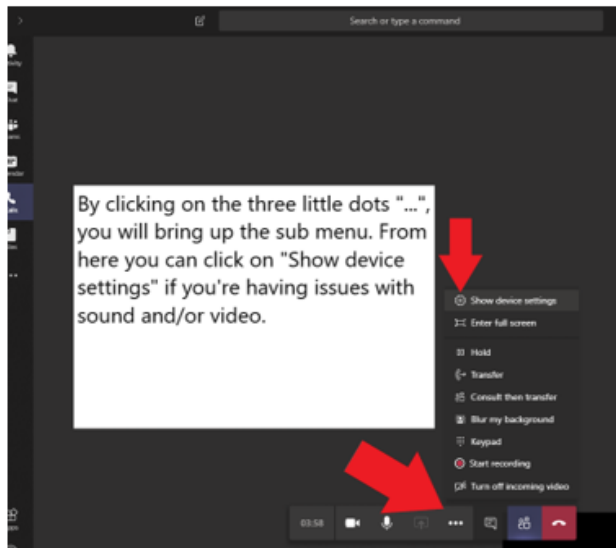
Search or type a command

By clicking on the three little dots "...", you will bring up the sub menu. From here you can click on "Show device settings" if you're having issues with sound and/or video.

Show device settings
Enter full screen
Hold
Transfer
Consult then transfer
Blur my background
Keypad
Start recording
Turn off incoming video

03:58